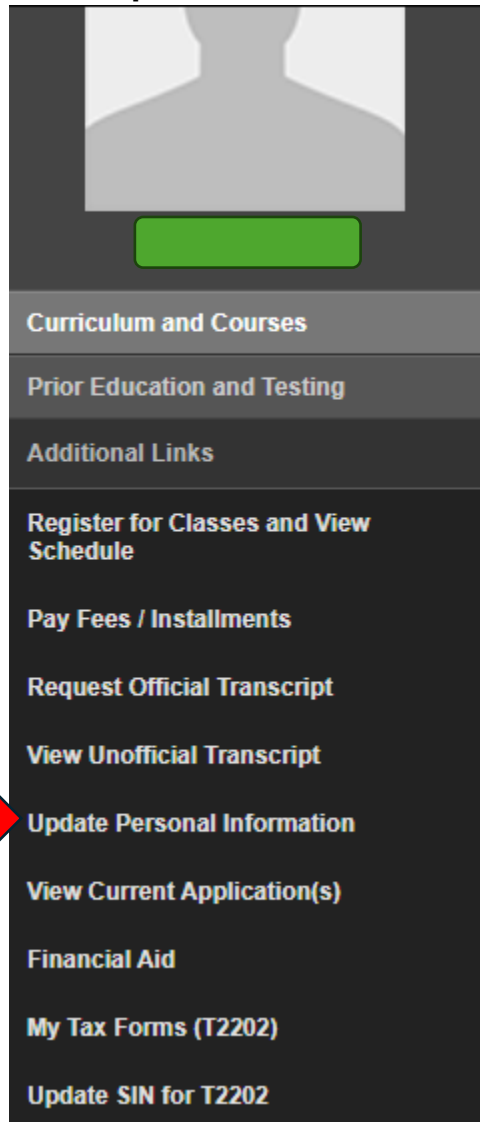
Curriculum and Courses

Prior Education and Testing

Additional Links

Register for Classes and View Schedule

Pay Fees / Installments

Request Official Transcript

View Unofficial Transcript

Update Personal Information

View Current Application(s)

Financial Aid

My Tax Forms (T2202)

Update SIN for T2202